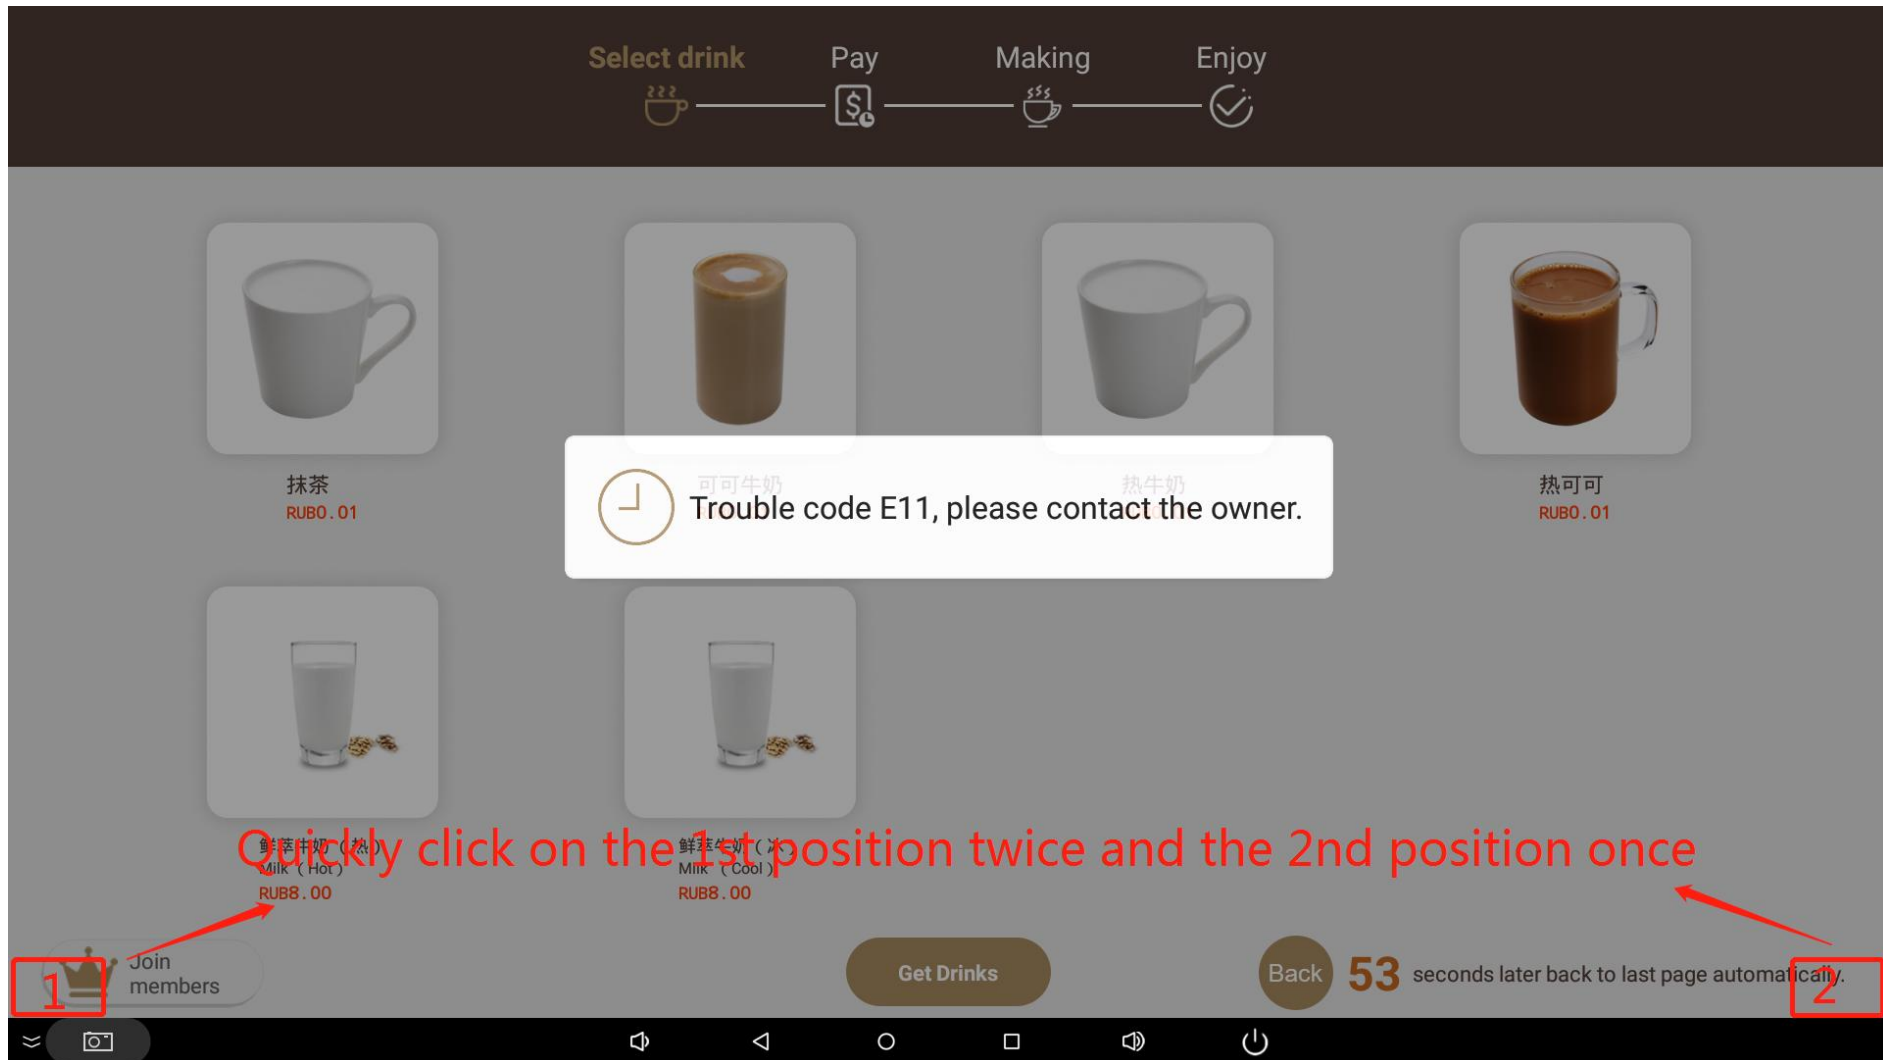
Select drink Pay Making Enjoy

抹茶
RUB0.01

可可牛奶

热牛奶

热可可
RUB0.01

Trouble code E11, please contact the owner.

鲜萃牛奶（热）
Milk（Hot）
RUB8.00

鲜萃牛奶（冰）
Milk（Cool）
RUB8.00

Quickly click on the 1st position twice and the 2nd position once

1

Join members

Get Drinks

Back 53 seconds later back to last page automatically.

2